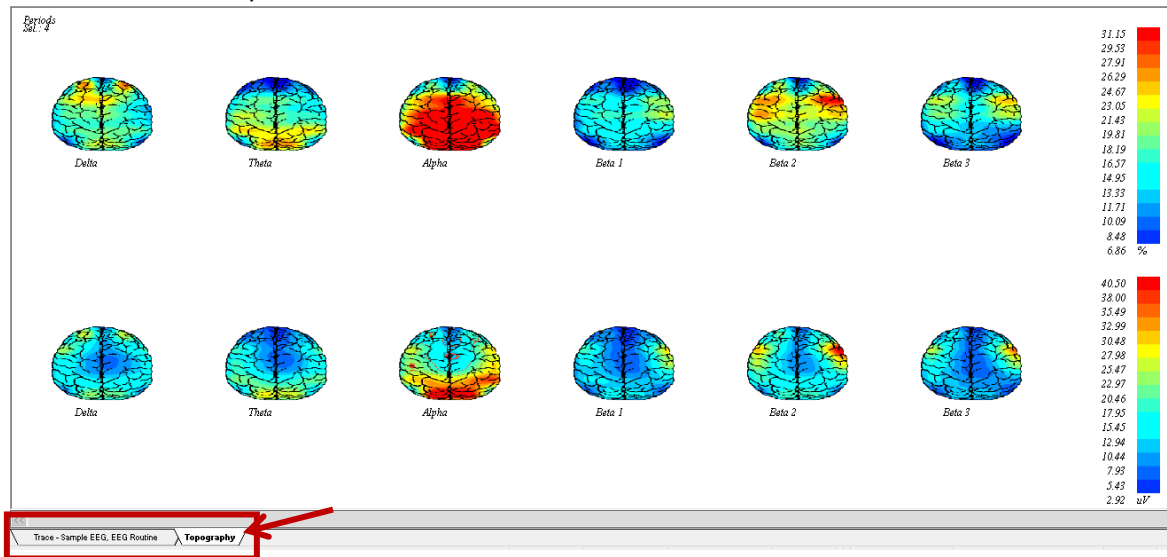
Periods
Sel.: 4

Delta
Theta
Alpha
Beta 1
Beta 2
Beta 3

31.15
29.53
27.91
26.29
24.67
23.05
21.43
19.81
18.19
16.57
14.95
13.33
11.71
10.09
8.48
6.86 %

Delta
Theta
Alpha
Beta 1
Beta 2
Beta 3

40.50
38.00
35.49
32.99
30.48
27.98
25.47
22.97
20.46
17.95
15.45
12.94
10.44
7.93
5.43
2.92 uV

<<
Trace - Sample EEG, EEG Routine
Topography